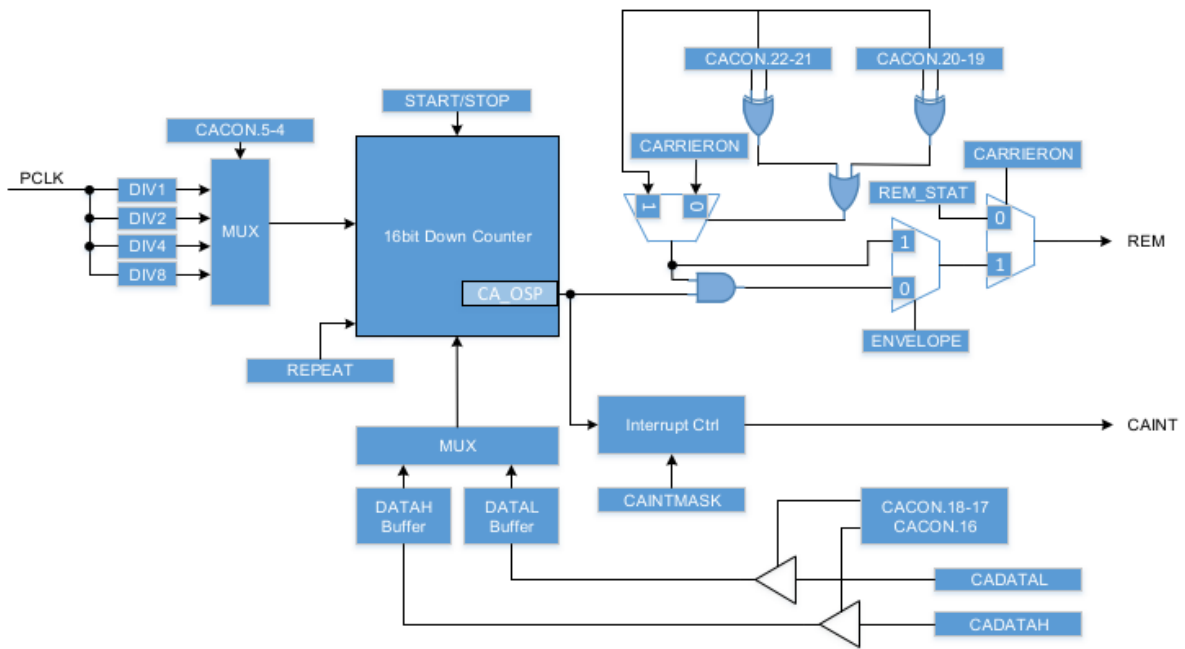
CACON.22-21
CACON.20-19
START/STOP
CACON.5-4
CARRIERON
CARRIERON
PCLK
DIV1
DIV2
DIV4
DIV8
MUX
16bit Down Counter
CA_OSP
1
0
REM_STAT
0
1
1
0
REM
ENVELOPE
REPEAT
Interrupt Ctrl
CAINT
MUX
CAINTMASK
DATAH Buffer
DATAL Buffer
CACON.18-17
CACON.16
CADATAL
CADATAH